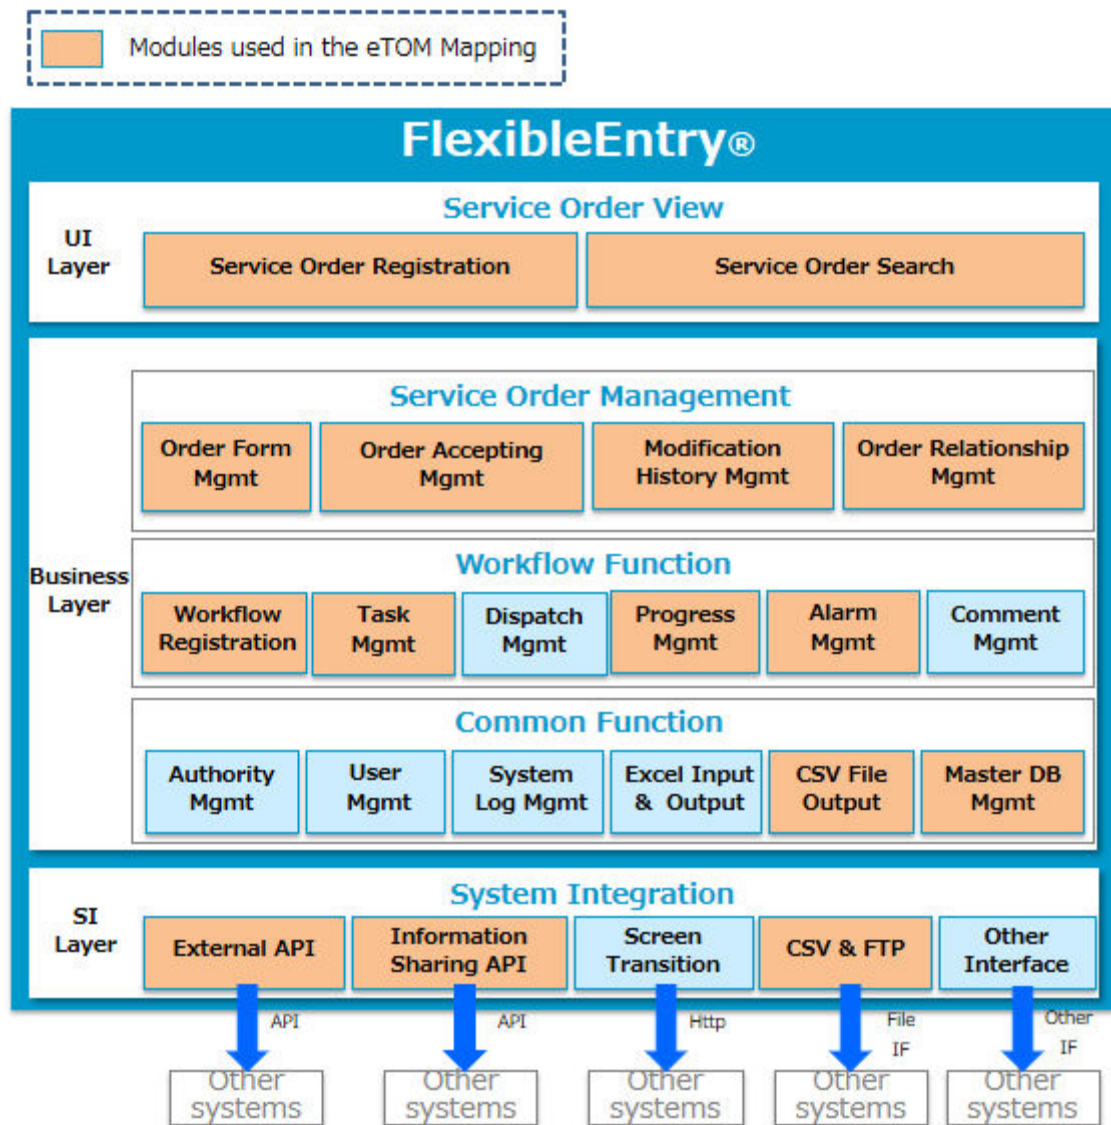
Modules used in the eTOM Mapping

FlexibleEntry®

Service Order View

UI Layer

Service Order Registration

Service Order Search

Service Order Management

Order Form Mgmt

Order Accepting Mgmt

Modification History Mgmt

Order Relationship Mgmt

Business Layer

Workflow Function

Workflow Registration

Task Mgmt

Dispatch Mgmt

Progress Mgmt

Alarm Mgmt

Comment Mgmt

Common Function

Authority Mgmt

User Mgmt

System Log Mgmt

Excel Input & Output

CSV File Output

Master DB Mgmt

System Integration

SI Layer

External API

Information Sharing API

Screen Transition

CSV & FTP

Other Interface

API

API

Http

File IF

Other IF

Other systems

Other systems

Other systems

Other systems

Other systems